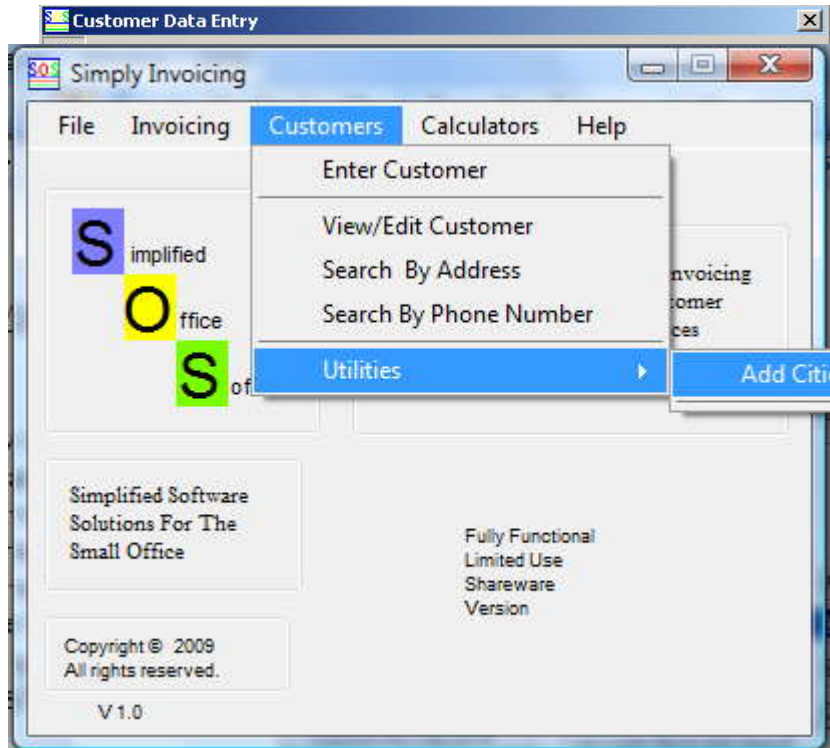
Customer Data Entry

SOS Simply Invoicing

File Invoicing Customers Calculators Help

Enter Customer

View/Edit Customer

Search By Address

Search By Phone Number

Utilities

Add Citi

S implified

O ffice

S of

nvoicing
tomer
ces

Simplified Software Solutions For The Small Office

Fully Functional
Limited Use
Shareware
Version

Copyright © 2009
All rights reserved.

V 1.0